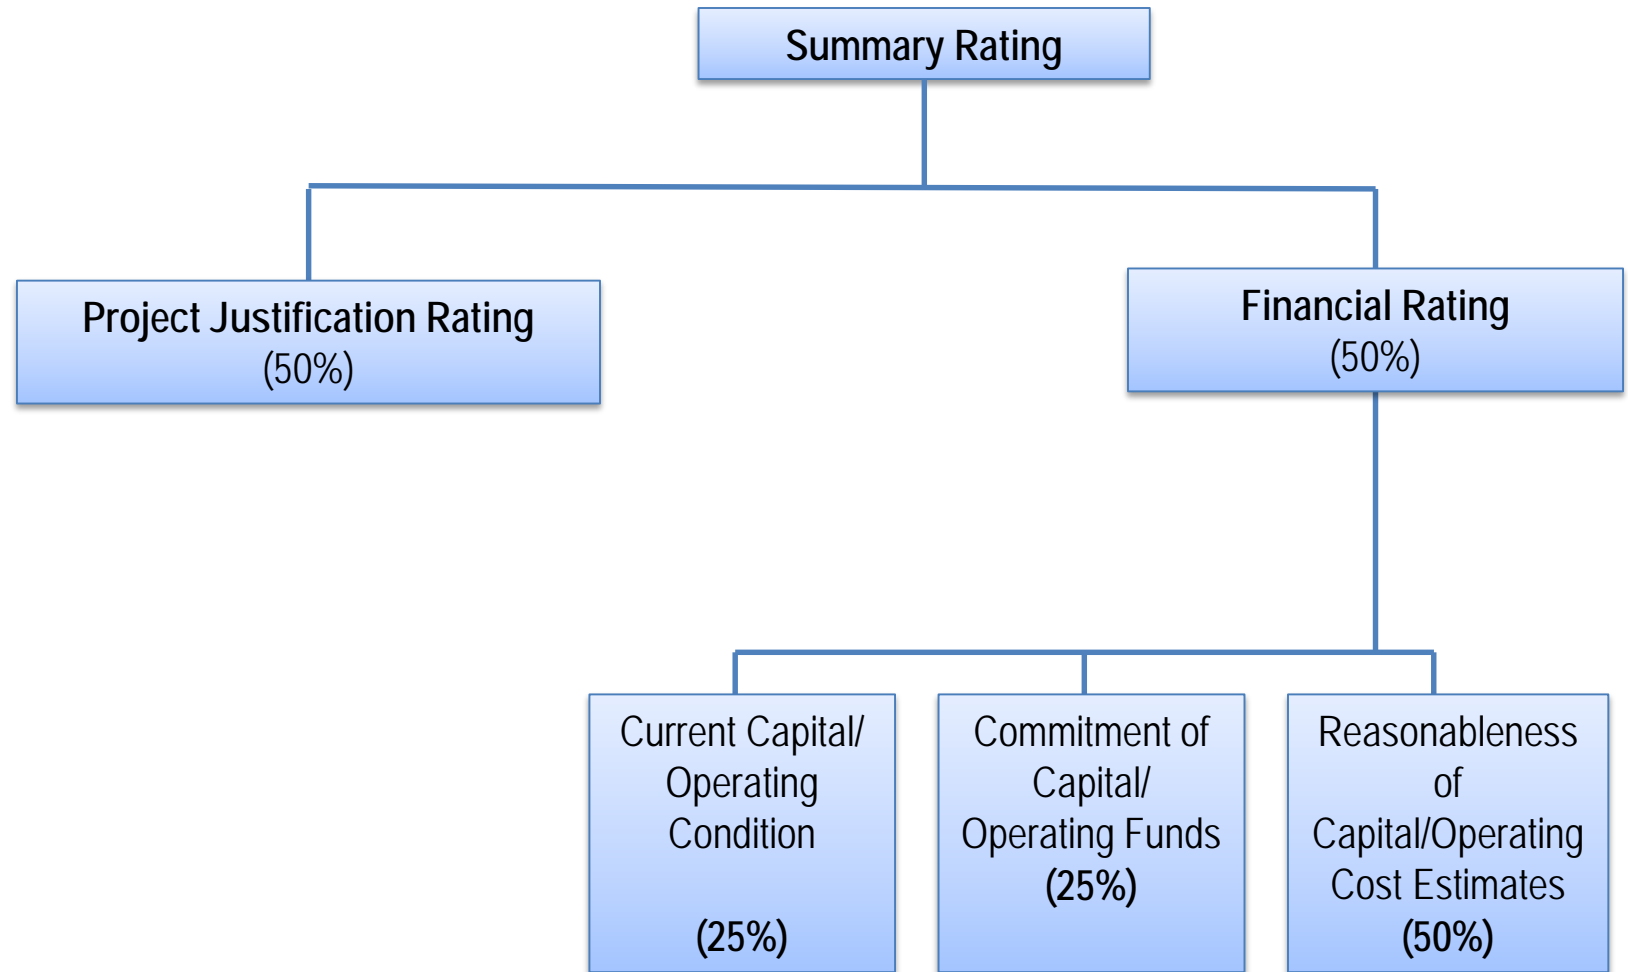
Summary Rating

Project Justification Rating
(50%)

Financial Rating
(50%)

Current Capital/ Operating Condition
(25%)

Commitment of Capital/ Operating Funds
(25%)

Reasonableness of Capital/Operating Cost Estimates
(50%)